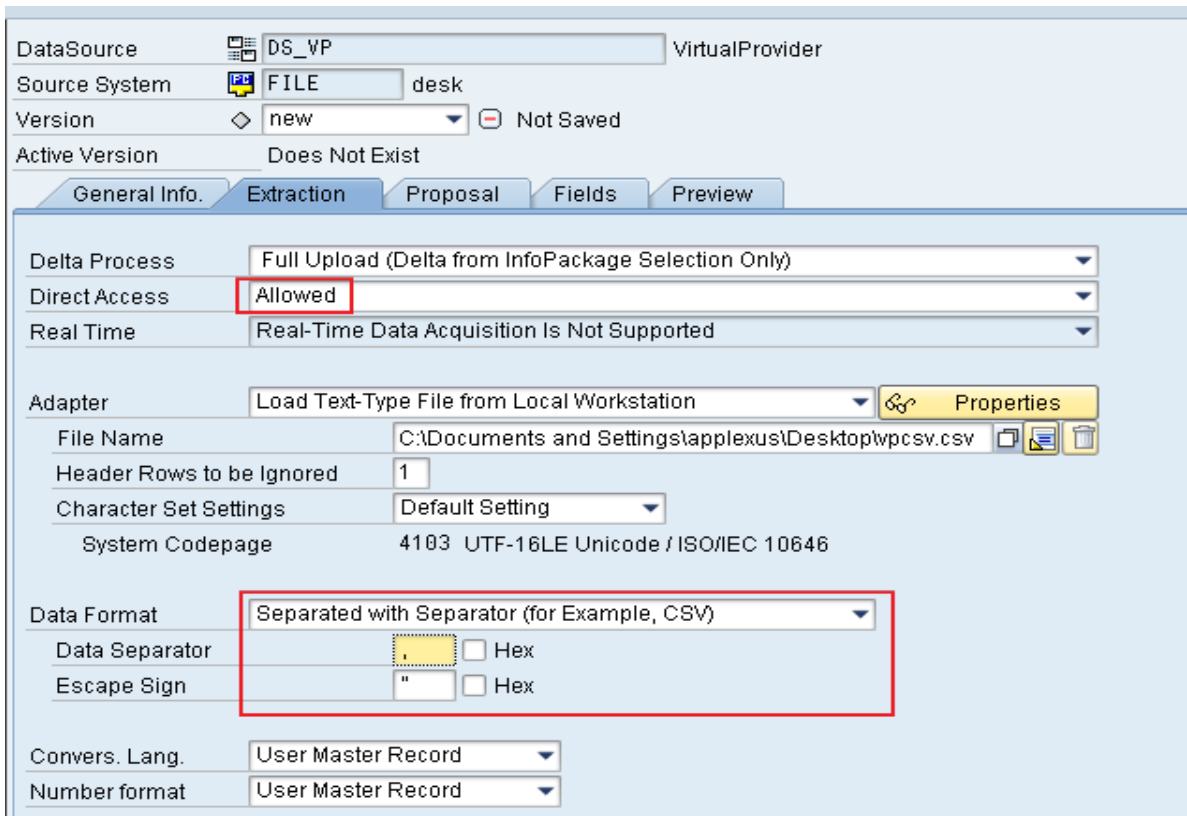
DataSource DS_VP VirtualProvider
Source System FILE desk
Version new Not Saved
Active Version Does Not Exist

General Info. Extraction Proposal Fields Preview

Delta Process Full Upload (Delta from InfoPackage Selection Only)
Direct Access Allowed
Real Time Real-Time Data Acquisition Is Not Supported

Adapter Load Text-Type File from Local Workstation Properties
File Name C:\Documents and Settings\applexus\Desktop\vpcsv.csv
Header Rows to be Ignored 1
Character Set Settings Default Setting
System Codepage 4103 UTF-16LE Unicode / ISO/IEC 10646

Data Format Separated with Separator (for Example, CSV)
Data Separator , Hex
Escape Sign " Hex

Convers. Lang. User Master Record
Number format User Master Record